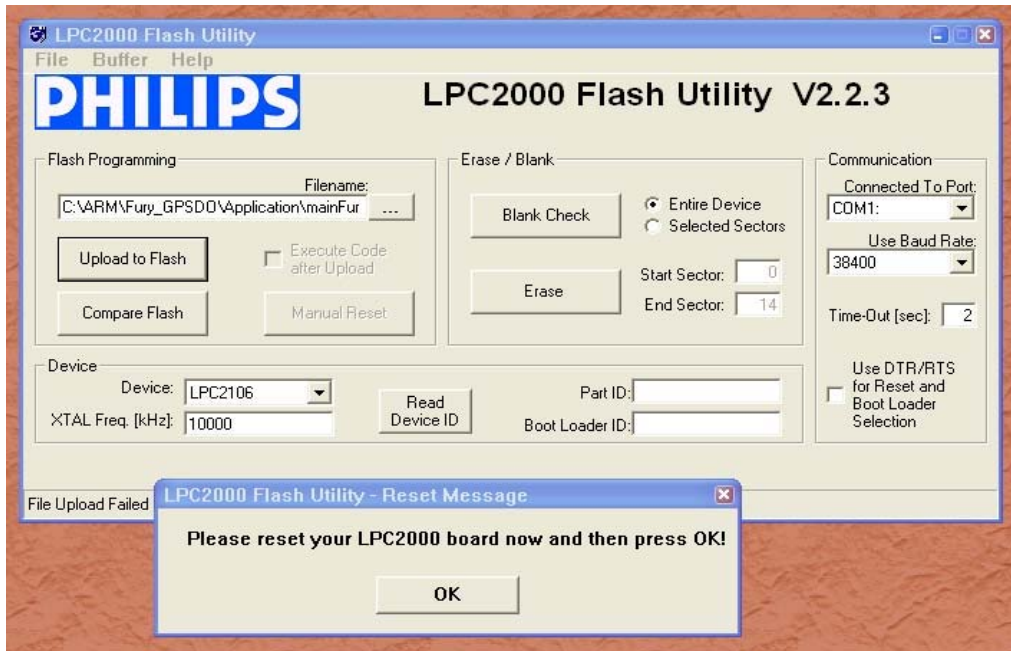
LPC2000 Flash Utility

File Buffer Help

PHILIPS

LPC2000 Flash Utility V2.2.3

Flash Programming

Filename:

C:\ARM\Fury_GPSDO\Application\mainFur ...

Upload to Flash

Execute Code after Upload

Compare Flash

Manual Reset

Erase / Blank

Blank Check

Entire Device

Selected Sectors

Start Sector: 0

Erase

End Sector: 14

Communication

Connected To Port:

COM1:

Use Baud Rate:

38400

Time-Out [sec]: 2

Device

Device: LPC2106

XTAL Freq. [kHz]: 10000

Read Device ID

Part ID:

Boot Loader ID:

Use DTR/RTS for Reset and Boot Loader Selection

File Upload Failed

LPC2000 Flash Utility - Reset Message

Please reset your LPC2000 board now and then press OK!

OK